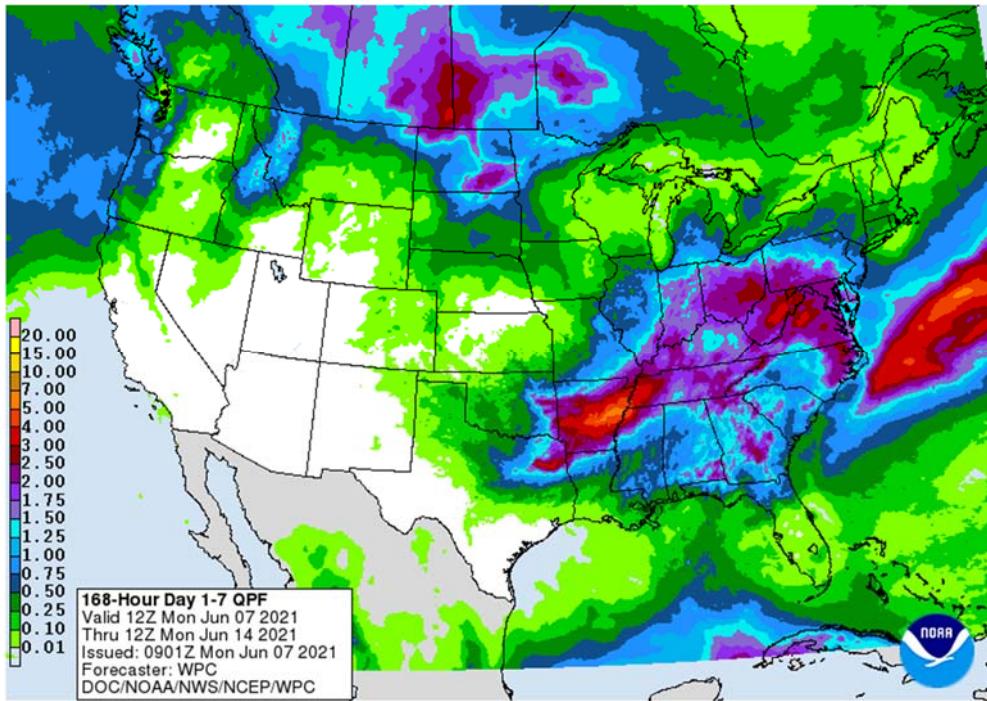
20.00
15.00
10.00
7.00
5.00
4.00
3.00
2.50
2.00
1.75
1.50
1.25
1.00
0.75
0.50
0.25
0.10
0.01

168-Hour Day 1-7 QPF
Valid 12Z Mon Jun 07 2021
Thru 12Z Mon Jun 14 2021
Issued: 0901Z Mon Jun 07 2021
Forecaster: WPC
DOC/NOAA/NWS/NCEP/WPC

NOAA